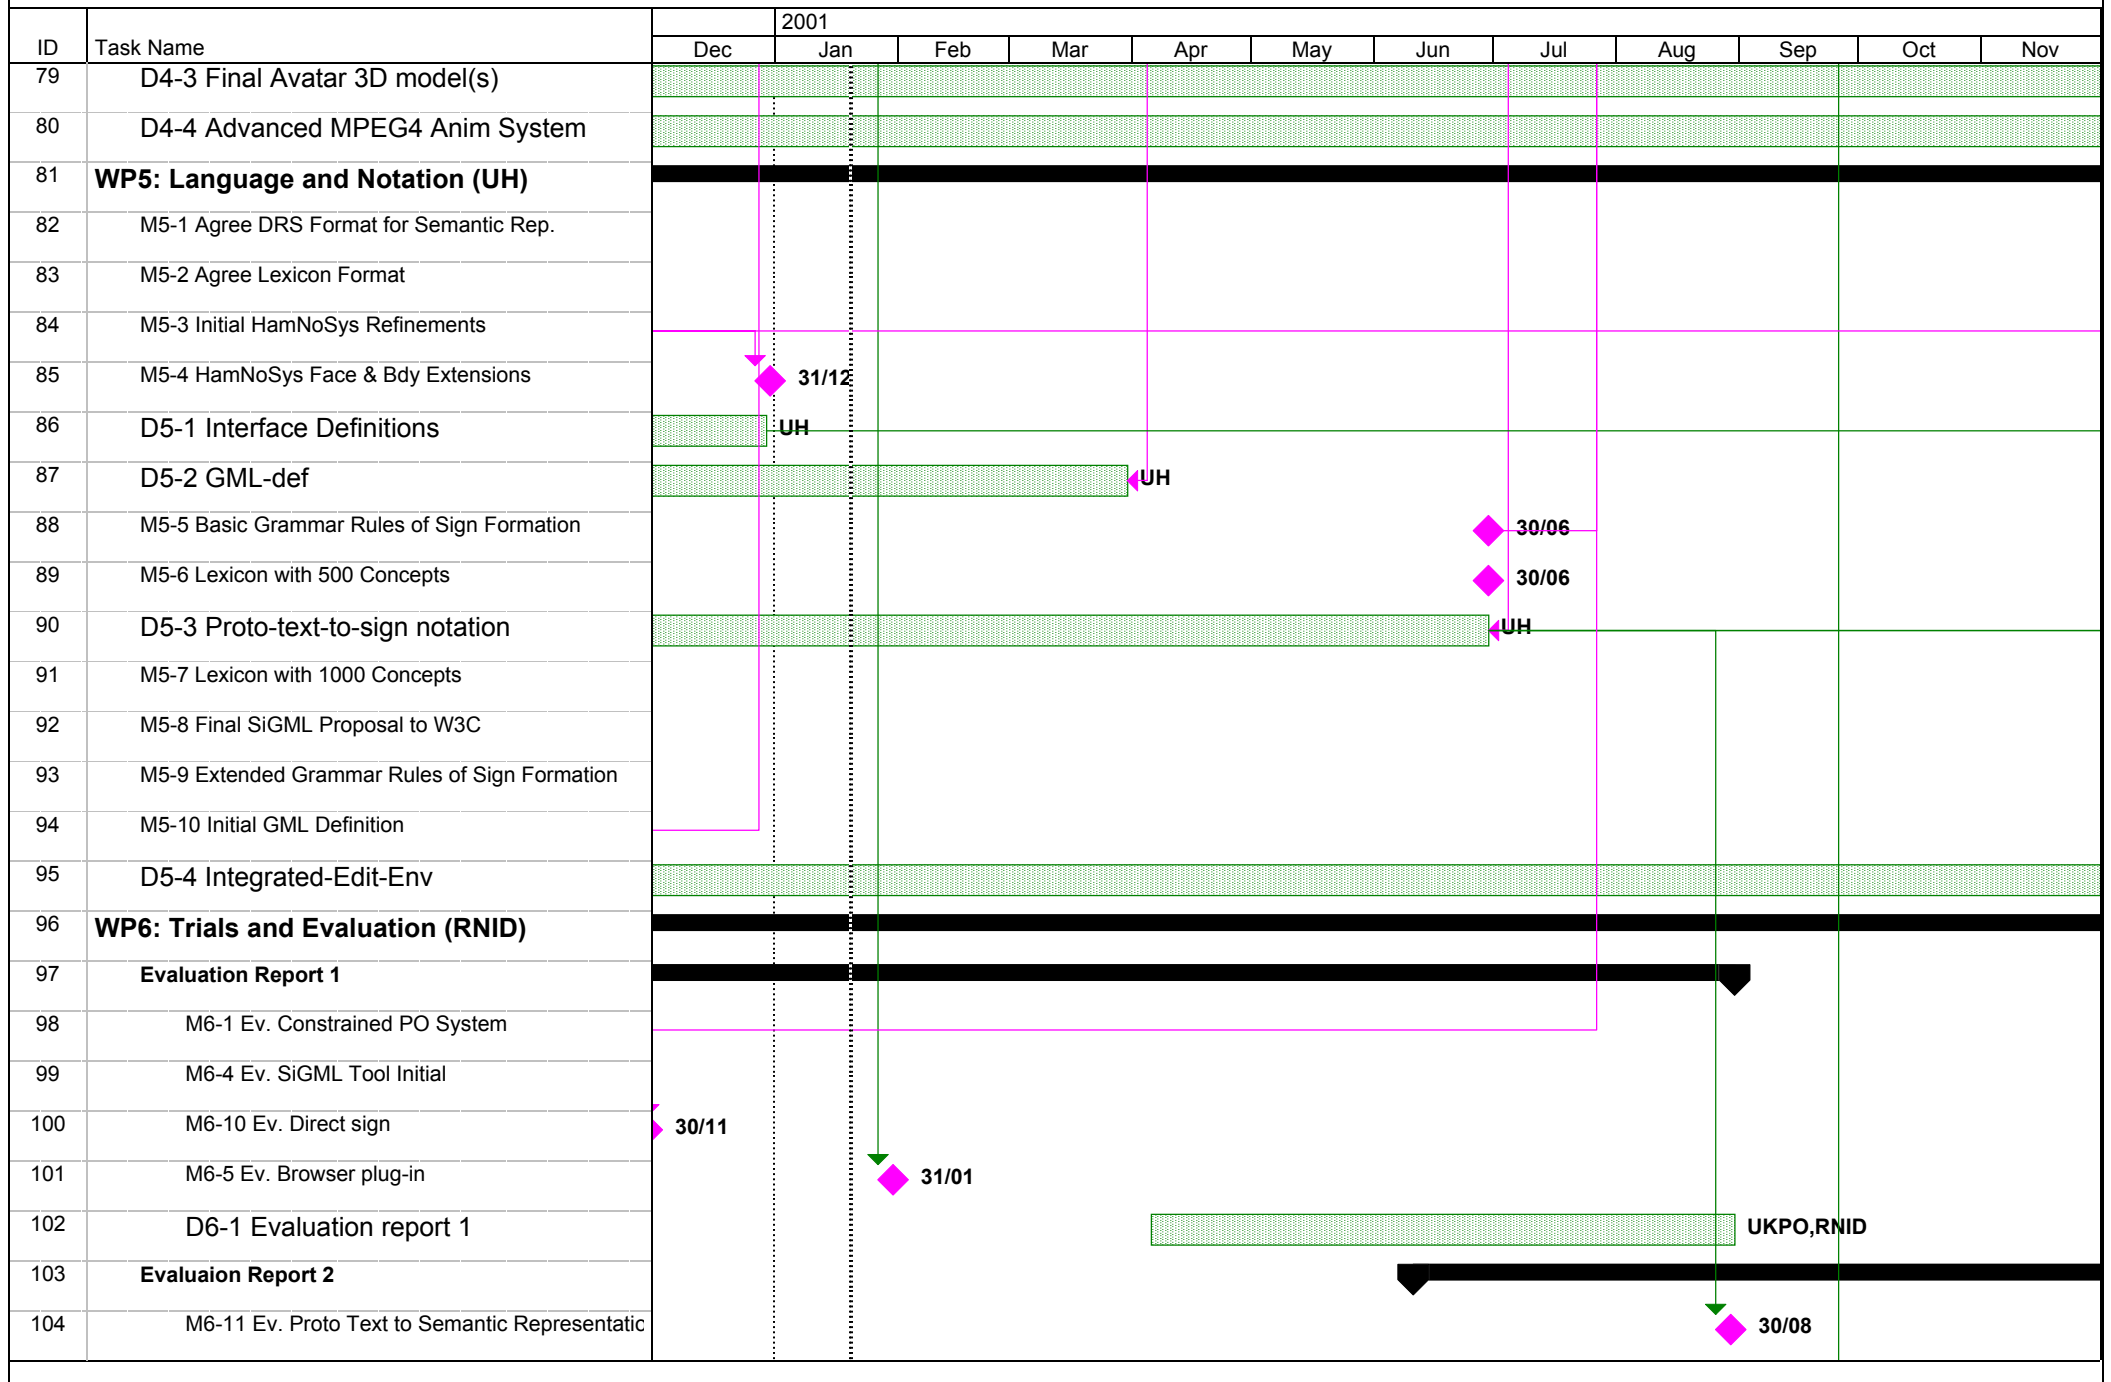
| ID | Task Name |
|---|---|
| 79 | D4-3 Final Avatar 3D model(s) |
| 80 | D4-4 Advanced MPEG4 Anim System |
| 81 | WP5: Language and Notation (UH) |
| 82 | M5-1 Agree DRS Format for Semantic Rep. |
| 83 | M5-2 Agree Lexicon Format |
| 84 | M5-3 Initial HamNoSys Refinements |
| 85 | M5-4 HamNoSys Face & Bdy Extensions |
| 86 | D5-1 Interface Definitions |
| 87 | D5-2 GML-def |
| 88 | M5-5 Basic Grammar Rules of Sign Formation |
| 89 | M5-6 Lexicon with 500 Concepts |
| 90 | D5-3 Proto-text-to-sign notation |
| 91 | M5-7 Lexicon with 1000 Concepts |
| 92 | M5-8 Final SiGML Proposal to W3C |
| 93 | M5-9 Extended Grammar Rules of Sign Formation |
| 94 | M5-10 Initial GML Definition |
| 95 | D5-4 Integrated-Edit-Env |
| 96 | WP6: Trials and Evaluation (RNID) |
| 97 | Evaluation Report 1 |
| 98 | M6-1 Ev. Constrained PO System |
| 99 | M6-4 Ev. SiGML Tool Initial |
| 100 | M6-10 Ev. Direct sign |
| 101 | M6-5 Ev. Browser plug-in |
| 102 | D6-1 Evaluation report 1 |
| 103 | Evaluaion Report 2 |
| 104 | M6-11 Ev. Proto Text to Semantic Representatic |

2001
Dec Jan Feb Mar Apr May Jun Jul Aug Sep Oct Nov

31/12
UH
UH
30/06
30/06
UH
30/11
31/01
UKPO,RNID
30/08